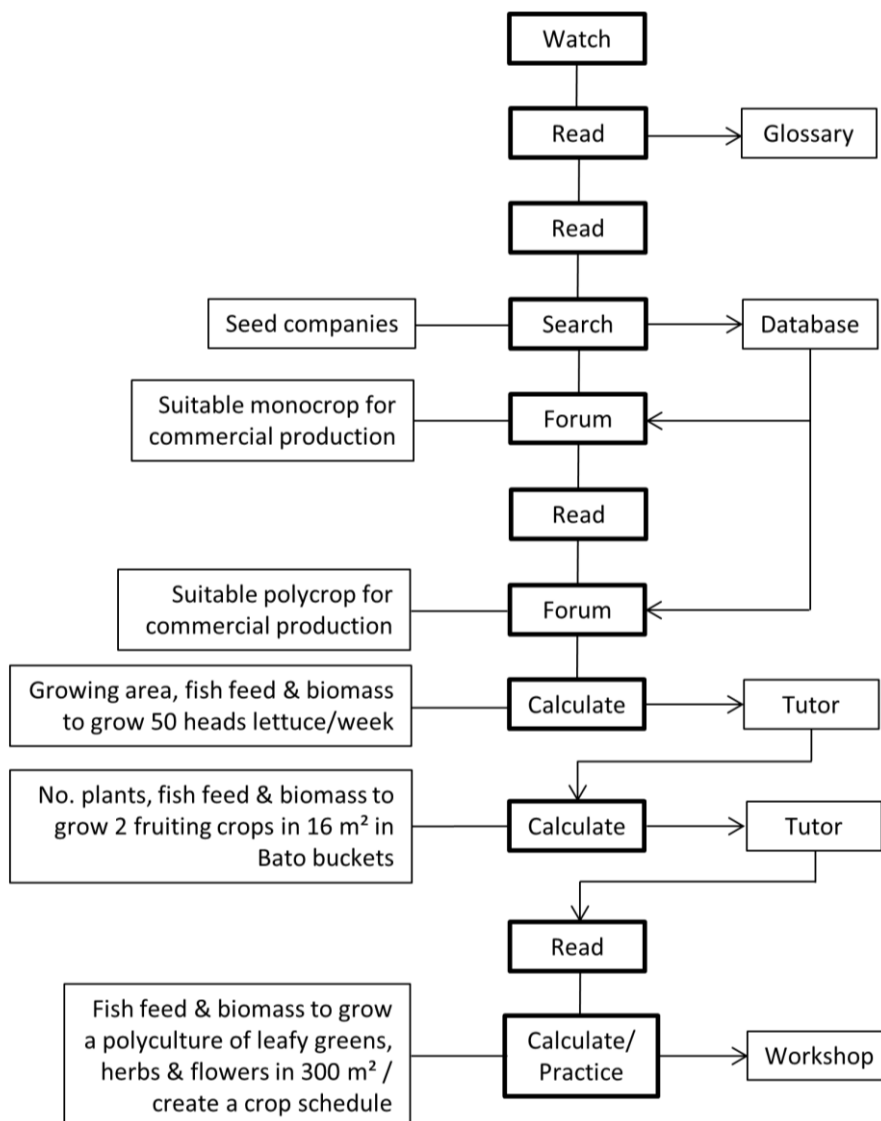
Watch

Read

Glossary

Read

Seed companies

Search

Database

Suitable monocrop for commercial production

Forum

Read

Suitable polycrop for commercial production

Forum

Growing area, fish feed & biomass to grow 50 heads lettuce/week

Calculate

Tutor

No. plants, fish feed & biomass to grow 2 fruiting crops in 16 m² in Bato buckets

Calculate

Tutor

Read

Fish feed & biomass to grow a polyculture of leafy greens, herbs & flowers in 300 m² / create a crop schedule

Calculate/ Practice

Workshop